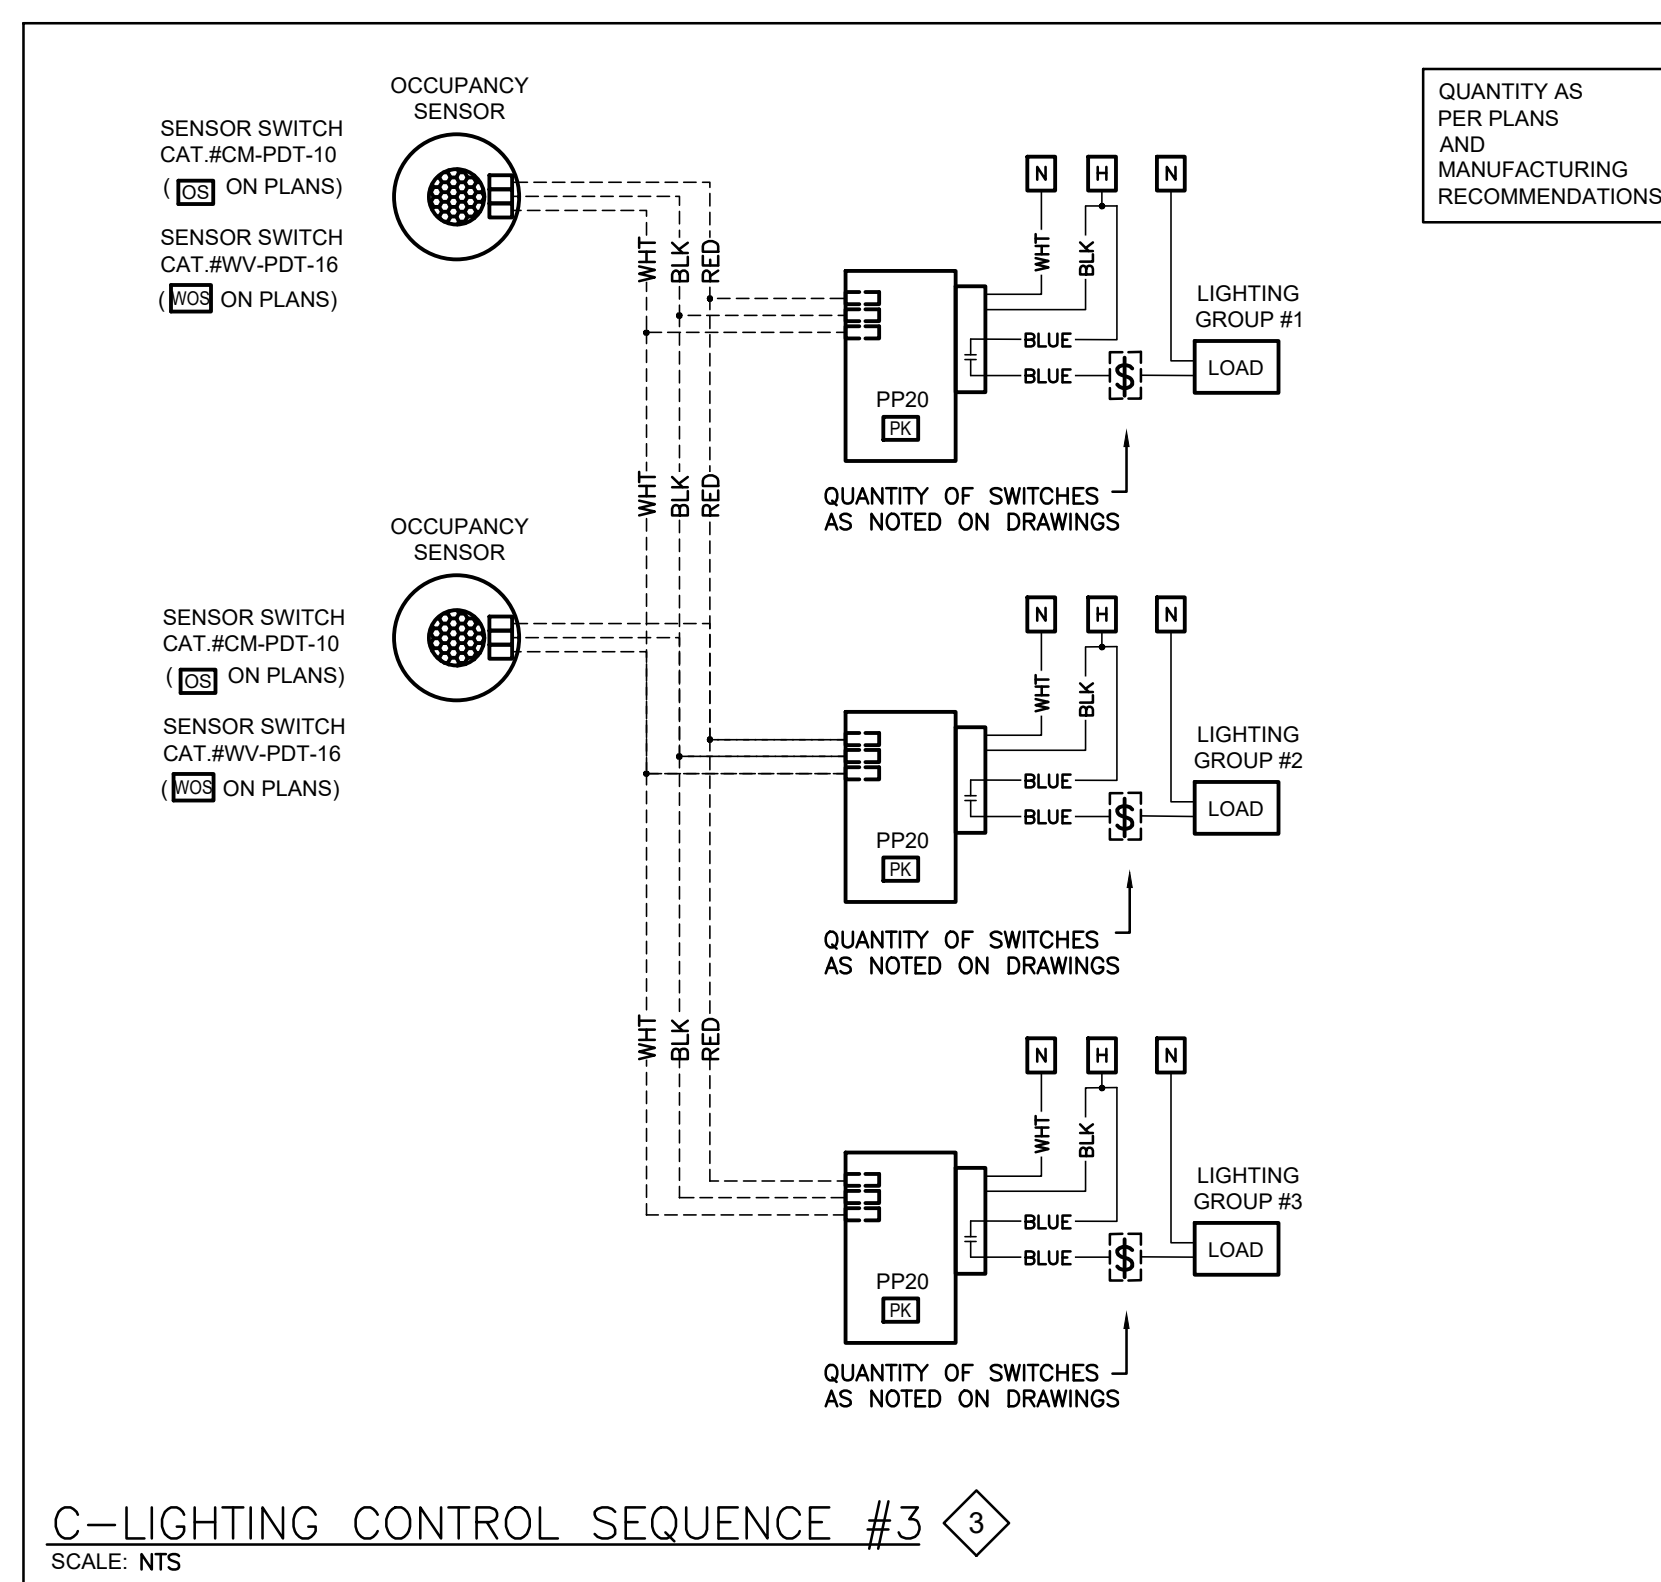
OCCUPANCY SENSOR

SENSOR SWITCH CAT.#CM-PDT-10 ( OS ON PLANS)

SENSOR SWITCH CAT.#WV-PDT-16 ( WOS ON PLANS)

QUANTITY AS PER PLANS AND MANUFACTURING RECOMMENDATIONS

N H N

WHT BLK RED

WHT BLK

BLUE

BLUE

LIGHTING GROUP #1

LOAD

PP20
PK

QUANTITY OF SWITCHES AS NOTED ON DRAWINGS

WHT BLK RED

OCCUPANCY SENSOR

SENSOR SWITCH CAT.#CM-PDT-10 ( OS ON PLANS)

SENSOR SWITCH CAT.#WV-PDT-16 ( WOS ON PLANS)

N H N

WHT BLK

BLUE

BLUE

LIGHTING GROUP #2

LOAD

PP20
PK

QUANTITY OF SWITCHES AS NOTED ON DRAWINGS

WHT BLK RED

N H N

WHT BLK

BLUE

BLUE

LIGHTING GROUP #3

LOAD

PP20
PK

QUANTITY OF SWITCHES AS NOTED ON DRAWINGS

C–LIGHTING CONTROL SEQUENCE #3 3

SCALE: NTS